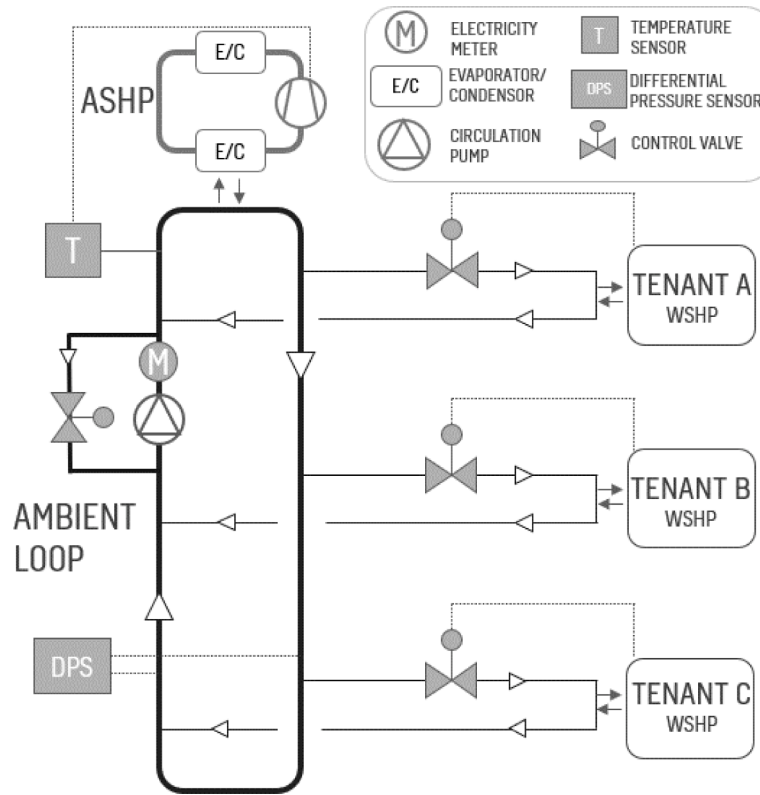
E/C

ASHP

E/C

M ELECTRICITY METER

T TEMPERATURE SENSOR

E/C EVAPORATOR/ CONDENSOR

DPS DIFFERENTIAL PRESSURE SENSOR

CIRCULATION PUMP

CONTROL VALVE

T

TENANT A WSHP

M

TENANT B WSHP

AMBIENT LOOP

DPS

TENANT C WSHP